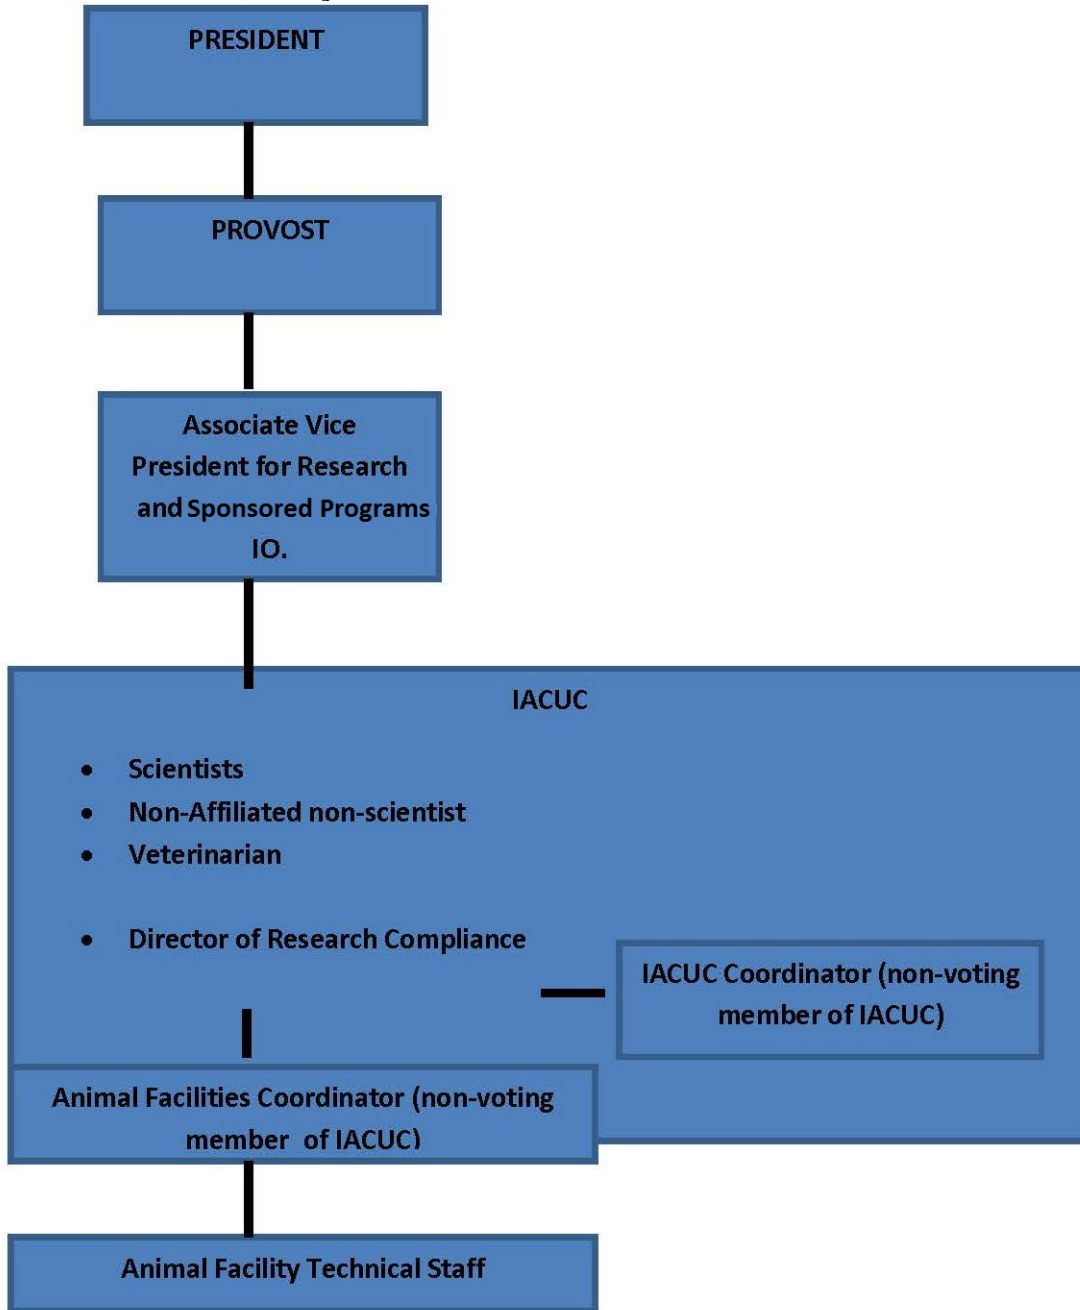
PRESIDENT

PROVOST

Associate Vice President for Research and Sponsored Programs IO.

IACUC

- Scientists
- Non-Affiliated non-scientist
- Veterinarian
- Director of Research Compliance

IACUC Coordinator (non-voting member of IACUC)

Animal Facilities Coordinator (non-voting member of IACUC)

Animal Facility Technical Staff